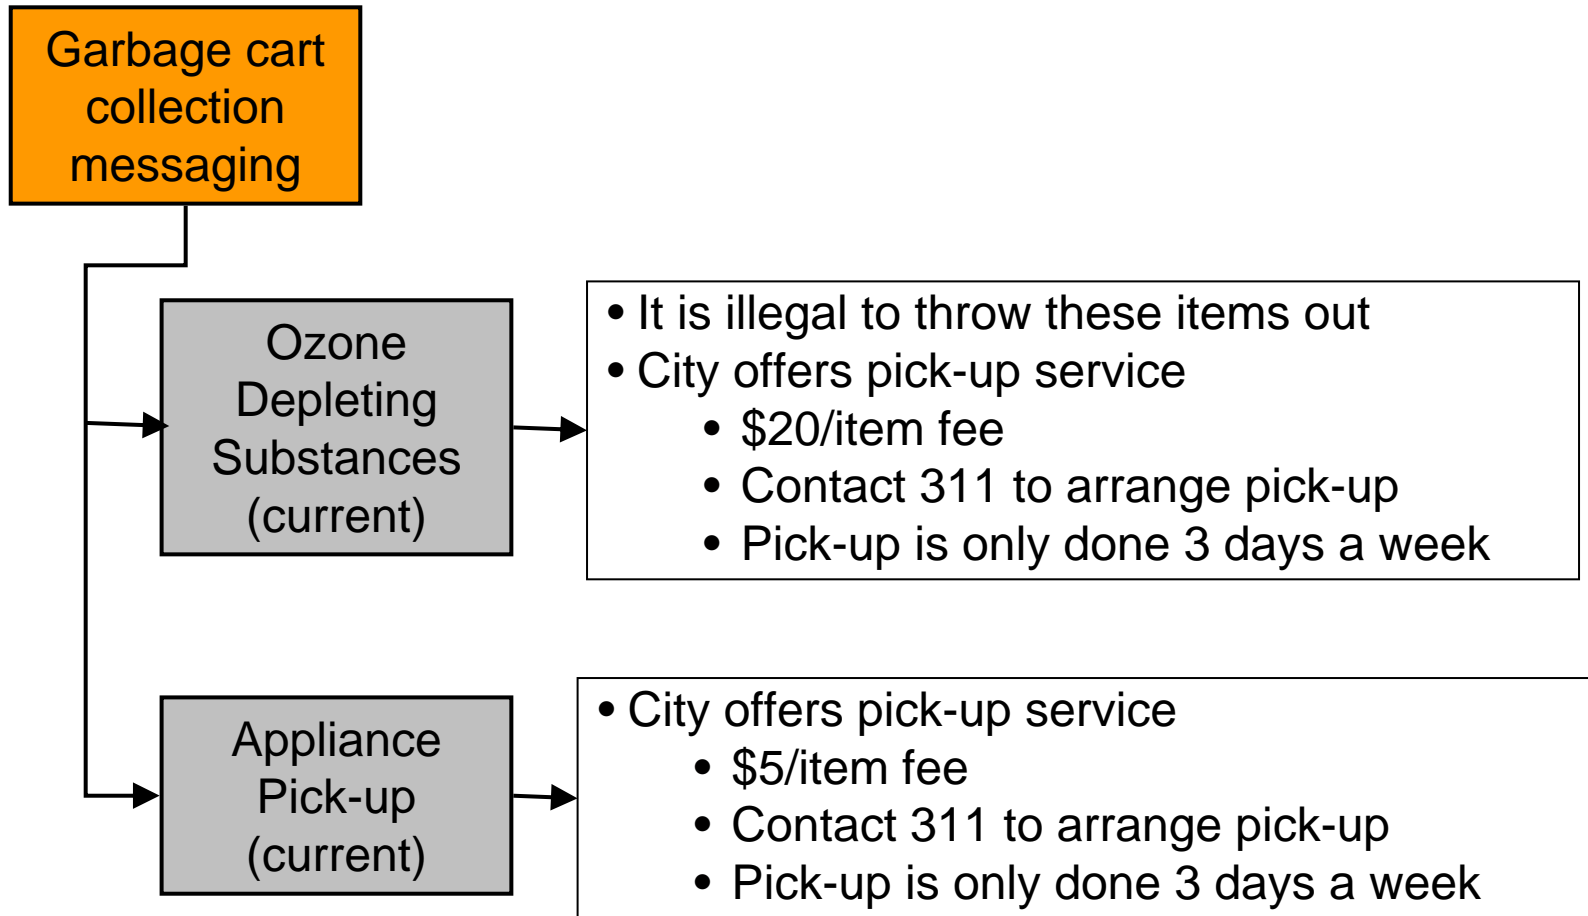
Garbage cart collection messaging

Ozone Depleting Substances (current)

- It is illegal to throw these items out
- City offers pick-up service
  - \$20/item fee
  - Contact 311 to arrange pick-up
  - Pick-up is only done 3 days a week

Appliance Pick-up (current)

- City offers pick-up service
  - \$5/item fee
  - Contact 311 to arrange pick-up
  - Pick-up is only done 3 days a week